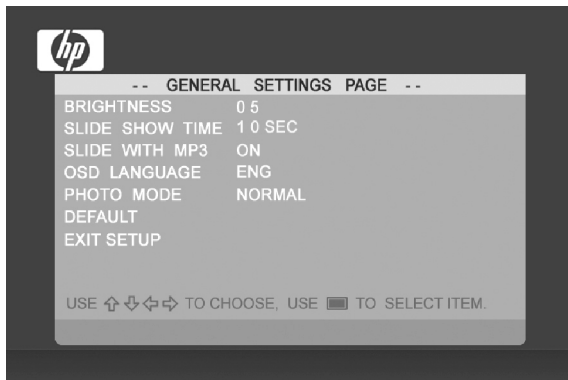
hp

-- GENERAL SETTINGS PAGE --

| | |
|---|---|
| BRIGHTNESS | 0 5 |
| SLIDE SHOW TIME | 1 0 SEC |
| SLIDE WITH MP3 | ON |
| OSD LANGUAGE | ENG |
| PHOTO MODE | NORMAL |
| DEFAULT | |
| EXIT SETUP | |

USE ⇧⇩⇦⇨ TO CHOOSE, USE ▬ TO SELECT ITEM.